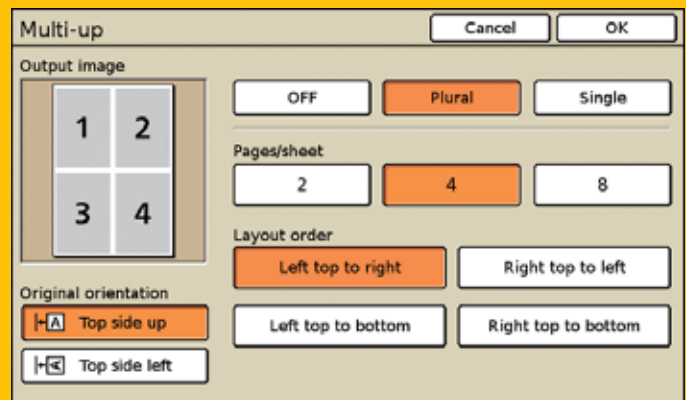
Multi-up

Cancel

OK

Output image

1 2
3 4

OFF

Plural

Single

Pages/sheet

2

4

8

Layout order

Left top to right

Right top to left

Left top to bottom

Right top to bottom

Original orientation

A Top side up

A Top side left